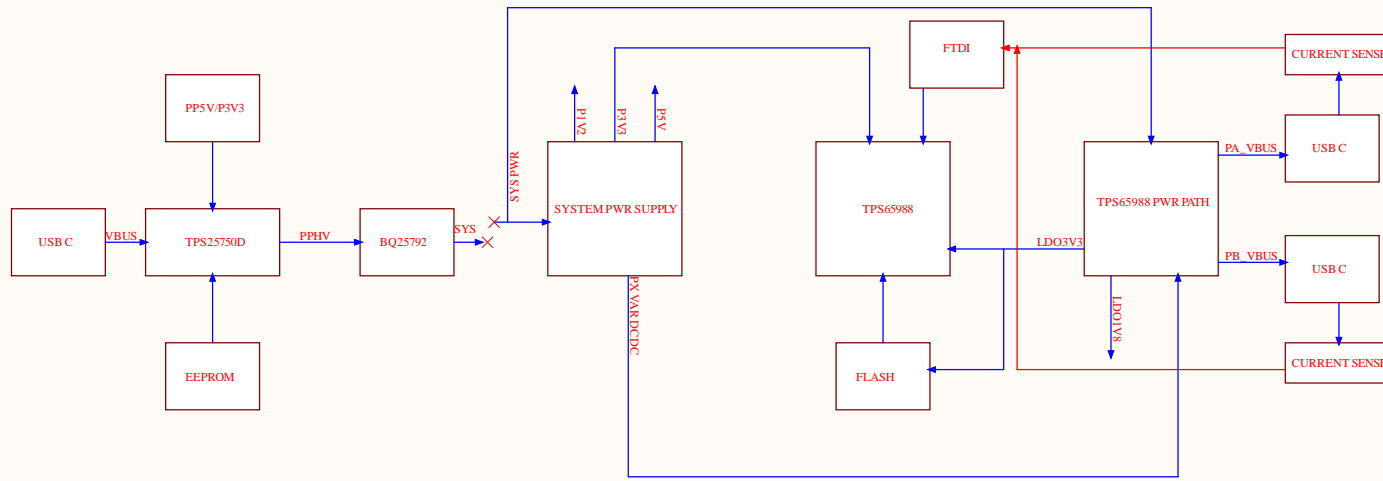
PP5V/P3V3

USB C
VBUS
TPS25750D
PPHV
BQ25792
SYS

EEPROM

SYS PWR
P1V2
P3V3
P5V
SYSTEM PWR SUPPLY
PX VAR DCDC

FTDI

TPS65988

LDO3V3

FLASH

TPS65988 PWR PATH
LDO1V8

CURRENT SENSE
PA_VBUS
USB C
PB_VBUS
USB C
CURRENT SENSE